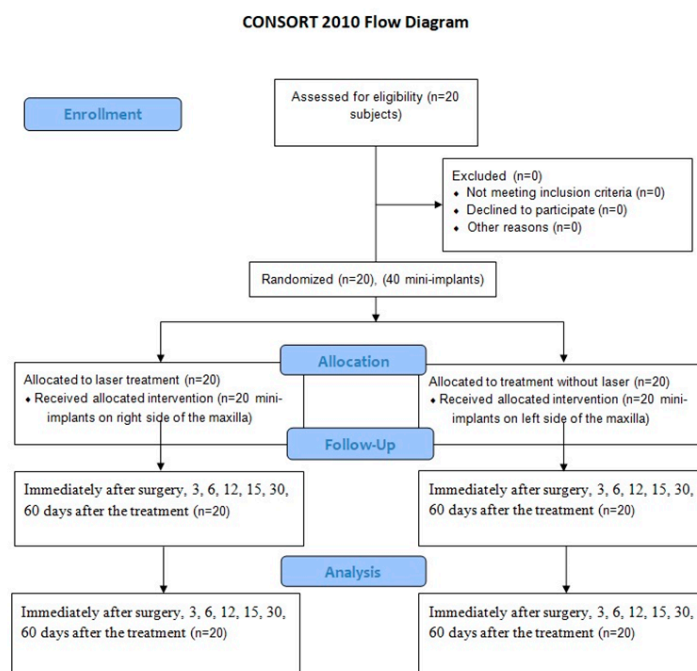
CONSORT 2010 Flow Diagram

Enrollment

Assessed for eligibility (n=20 subjects)

Excluded (n=0)
• Not meeting inclusion criteria (n=0)
• Declined to participate (n=0)
• Other reasons (n=0)

Randomized (n=20), (40 mini-implants)

Allocation

Allocated to laser treatment (n=20)
• Received allocated intervention (n=20 mini-implants on right side of the maxilla)

Allocated to treatment without laser (n=20)
• Received allocated intervention (n=20 mini-implants on left side of the maxilla)

Follow-Up

Immediately after surgery, 3, 6, 12, 15, 30, 60 days after the treatment (n=20)

Immediately after surgery, 3, 6, 12, 15, 30, 60 days after the treatment (n=20)

Analysis

Immediately after surgery, 3, 6, 12, 15, 30, 60 days after the treatment (n=20)

Immediately after surgery, 3, 6, 12, 15, 30, 60 days after the treatment (n=20)